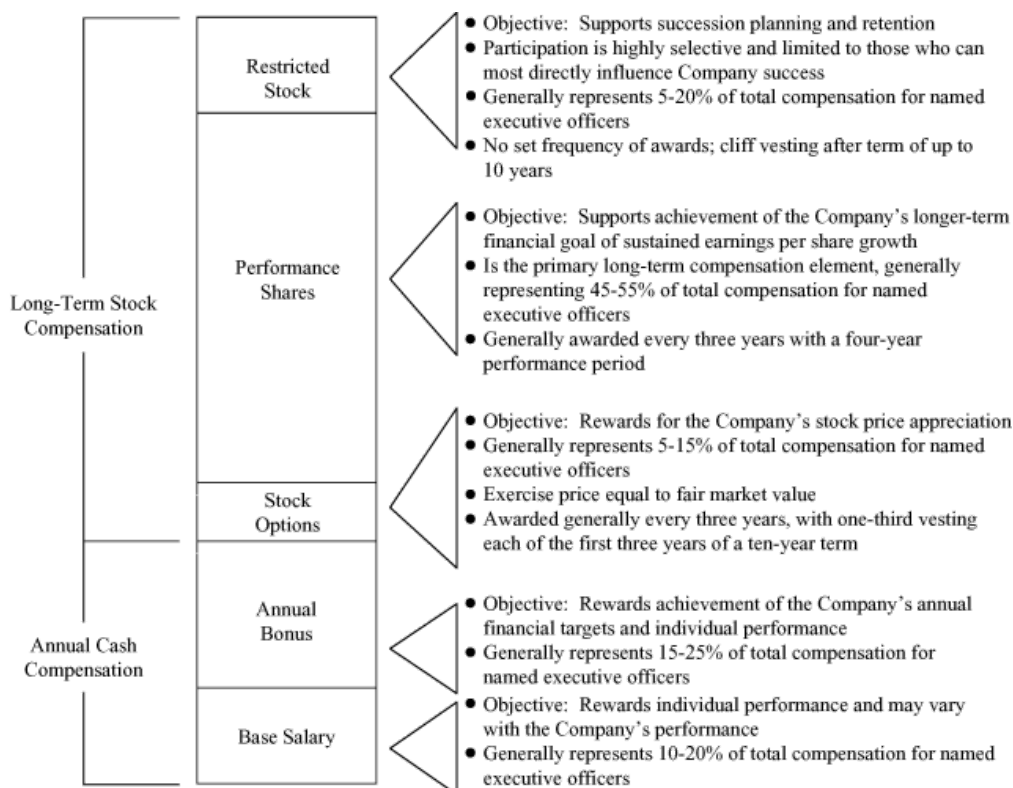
Long-Term Stock Compensation

Annual Cash Compensation

Restricted Stock

Performance Shares

Stock Options

Annual Bonus

Base Salary

• Objective: Supports succession planning and retention
• Participation is highly selective and limited to those who can most directly influence Company success
• Generally represents 5-20% of total compensation for named executive officers
• No set frequency of awards; cliff vesting after term of up to 10 years

• Objective: Supports achievement of the Company's longer-term financial goal of sustained earnings per share growth
• Is the primary long-term compensation element, generally representing 45-55% of total compensation for named executive officers
• Generally awarded every three years with a four-year performance period

• Objective: Rewards for the Company's stock price appreciation
• Generally represents 5-15% of total compensation for named executive officers
• Exercise price equal to fair market value
• Awarded generally every three years, with one-third vesting each of the first three years of a ten-year term

• Objective: Rewards achievement of the Company's annual financial targets and individual performance
• Generally represents 15-25% of total compensation for named executive officers

• Objective: Rewards individual performance and may vary with the Company's performance
• Generally represents 10-20% of total compensation for named executive officers